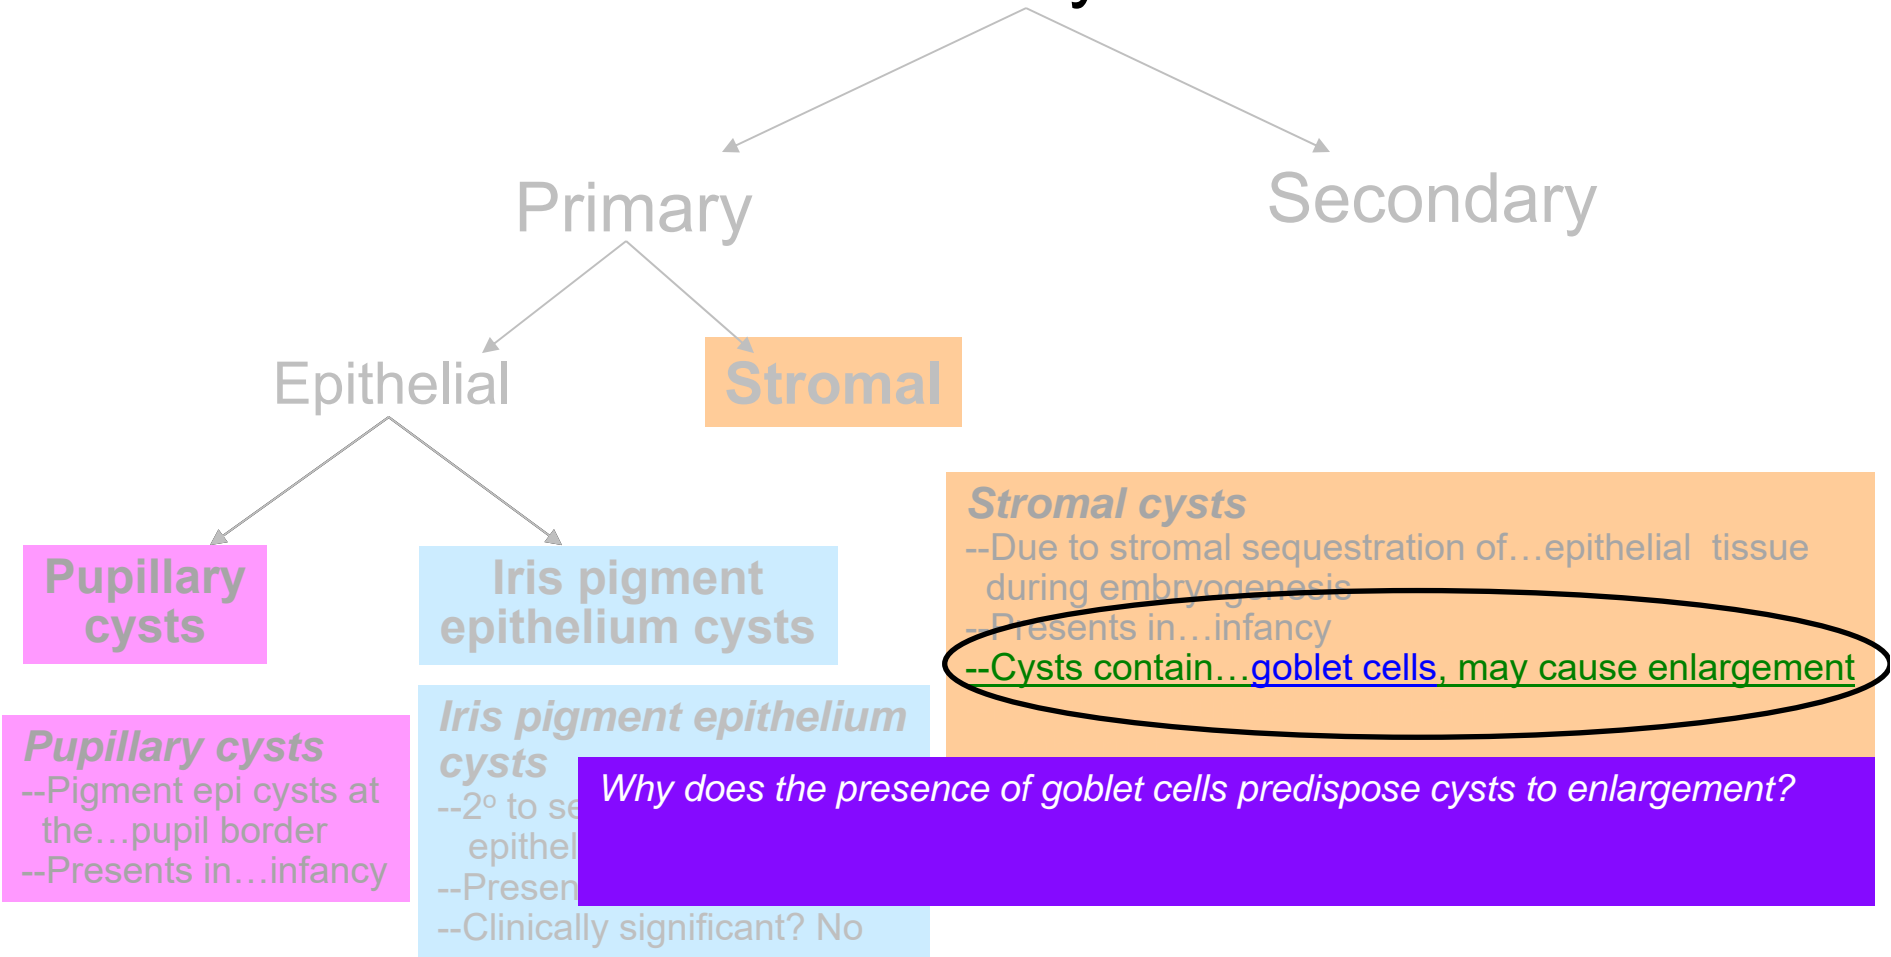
Primary

Secondary

Epithelial

Stromal

Pupillary cysts

Iris pigment epithelium cysts

Stromal cysts
--Due to stromal sequestration of…epithelial tissue during embryogenesis
--Presents in…infancy
--Cysts contain…goblet cells, may cause enlargement

Pupillary cysts
--Pigment epi cysts at the…pupil border
--Presents in…infancy

Iris pigment epithelium cysts
--2º to se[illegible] epithel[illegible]
--Presen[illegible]
--Clinically significant? No

Why does the presence of goblet cells predispose cysts to enlargement?